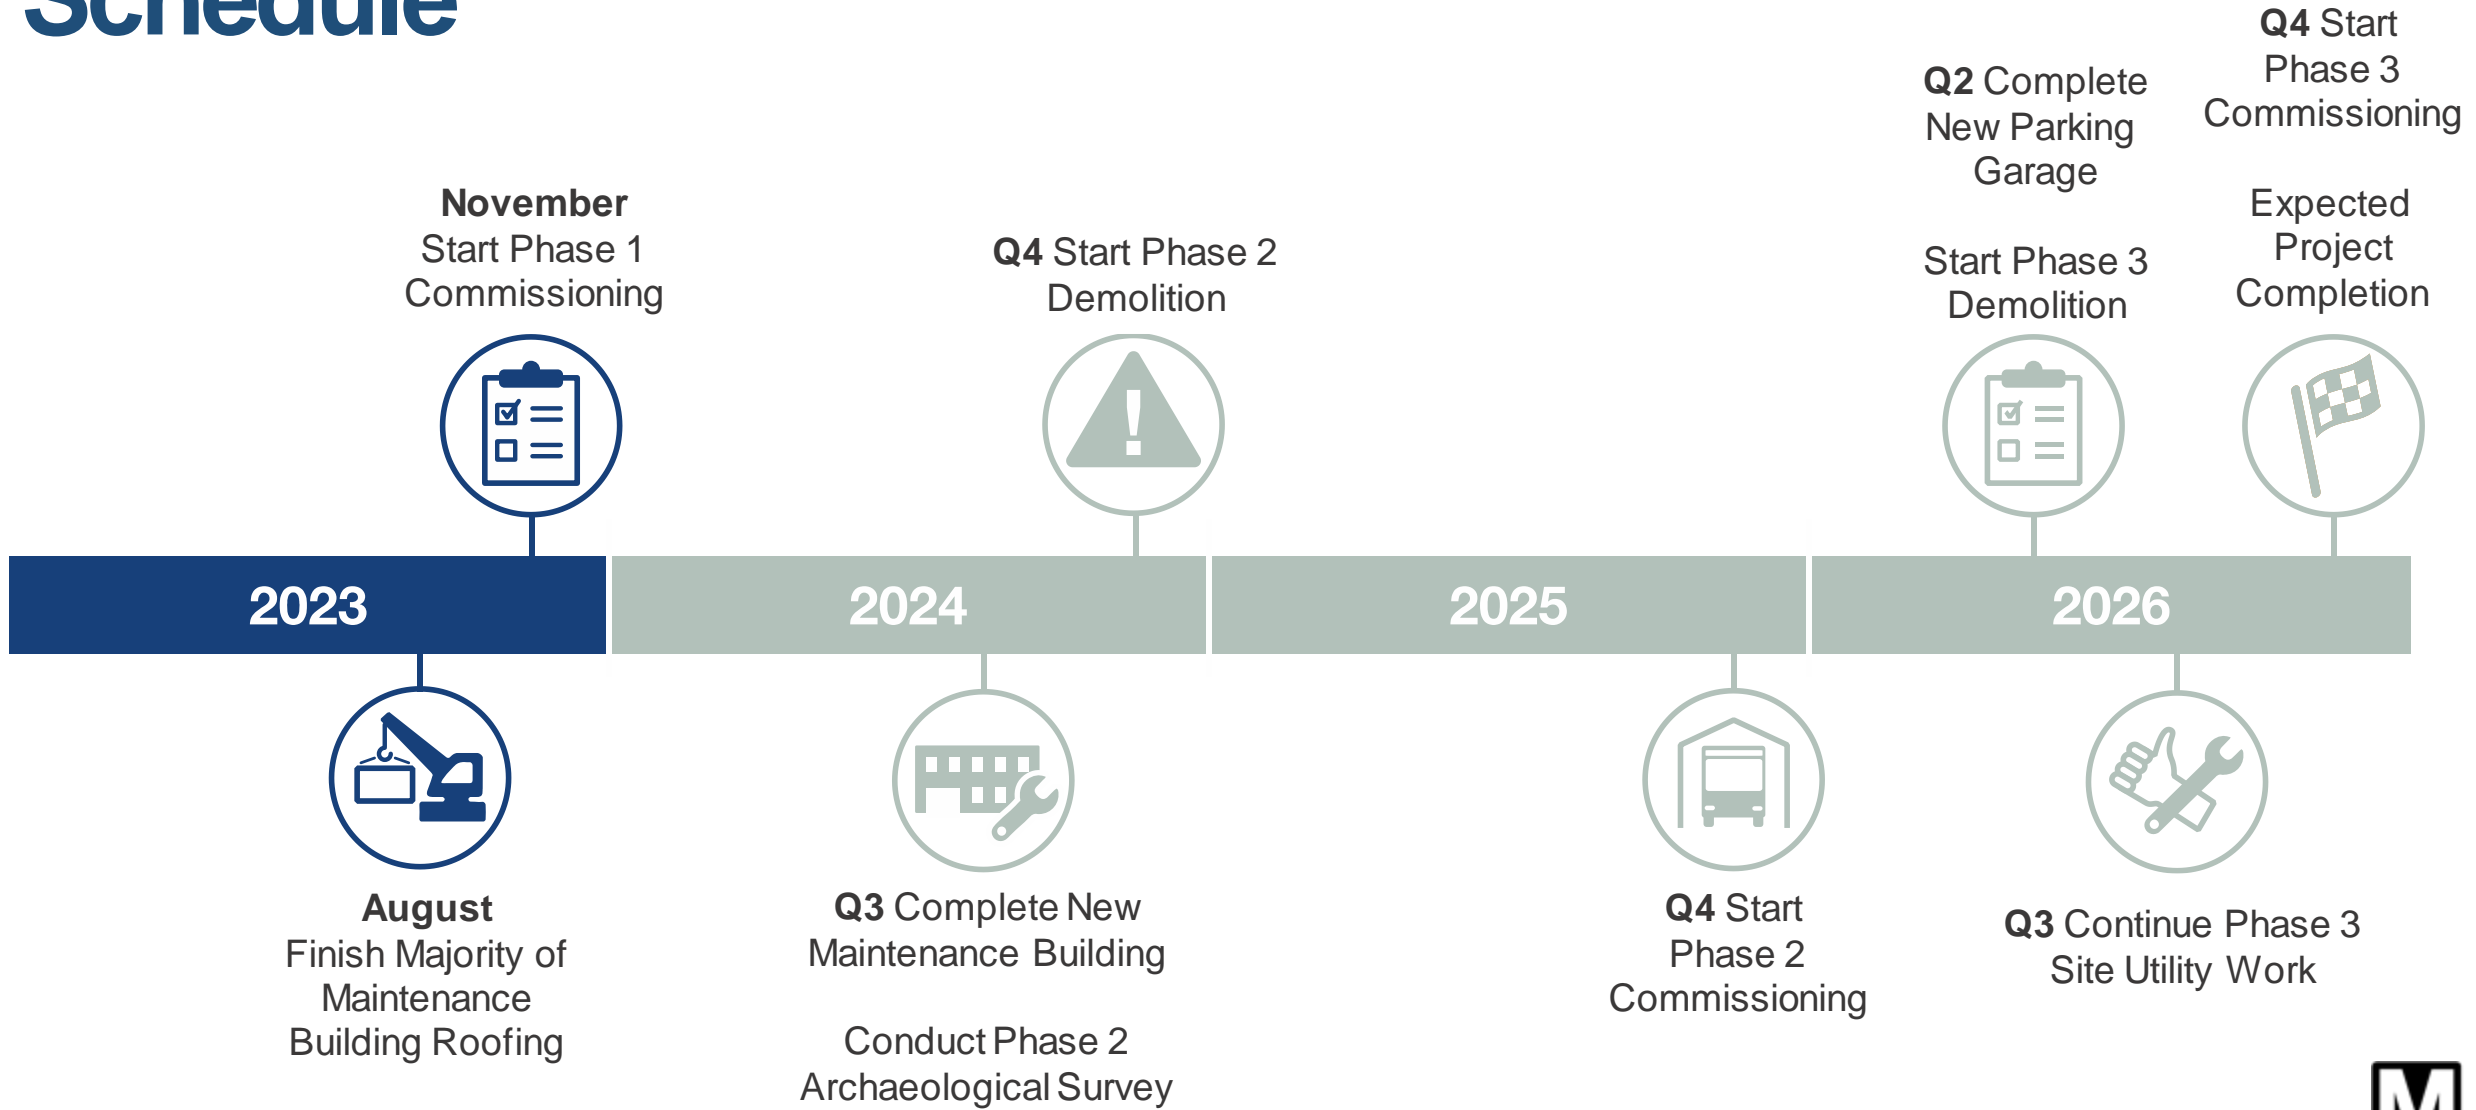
Schedule

**November**
Start Phase 1 Commissioning

**Q4** Start Phase 2 Demolition

**Q2** Complete New Parking Garage

Start Phase 3 Demolition

**Q4** Start Phase 3 Commissioning

Expected Project Completion

2023

2024

2025

2026

**August**
Finish Majority of Maintenance Building Roofing

**Q3** Complete New Maintenance Building

Conduct Phase 2 Archaeological Survey

**Q4** Start Phase 2 Commissioning

**Q3** Continue Phase 3 Site Utility Work

M